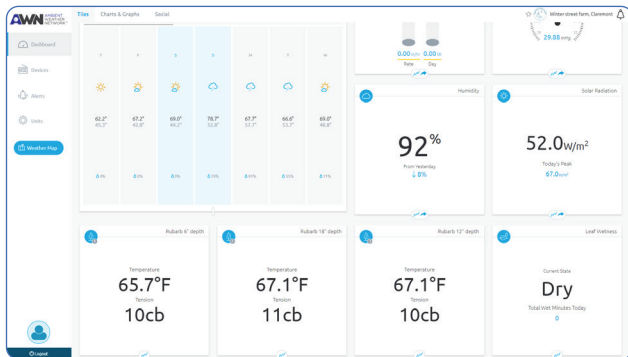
AWN AMBIENT WEATHER NETWORK

Tiles Charts & Graphs Social

Winter street farm, Claremont

Dashboard

Devices

Alerts

Units

Weather Map

Logout

F S S S M T W

62.2° 45.3°

67.2° 42.8°

69.0° 49.2°

78.7° 53.8°

67.7° 57.7°

66.6° 53.7°

69.0° 48.8°

0% 0% 0% 11% 91% 10% 11%

0.00 in/hr 0.00 in
Rate Day

29.88 inHg

Humidity

92%

From Yesterday
↓ 8%

Solar Radiation

52.0W/m²

Today's Peak
67.0W/m²

Rubarb 6" depth
Temperature
65.7°F
Tension
10cb

Rubarb 18" depth
Temperature
67.1°F
Tension
11cb

Rubarb 12" depth
Temperature
67.1°F
Tension
10cb

Leaf Wetness
Current State
Dry
Total Wet Minutes Today
0